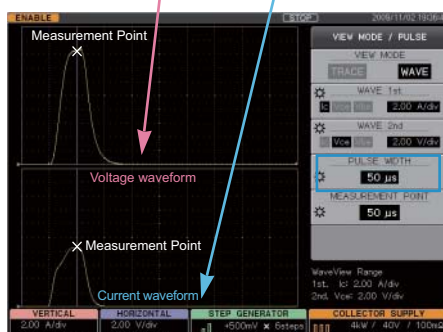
ENABLE
STOP
2009/11/02 19:06
Measurement Point
VIEW MODE / PULSE
VIEW MODE
TRACE
WAVE
WAVE 1st
Ic
Vce
Vbe
2.00 A/div
WAVE 2nd
Ib
Vce
Vbe
2.00 V/div
PULSE WIDTH
50 µs
MEASUREMENT POINT
50 µs
Voltage waveform
Measurement Point
WaveView Range
1st, Ic: 2.00 A/div
2nd, Vce: 2.00 V/div
Current waveform
VERTICAL
2.00 A/div
HORIZONTAL
2.00 V/div
STEP GENERATOR
+500mV x 6steps
COLLECTOR SUPPLY
4kW / 40V / 100mA